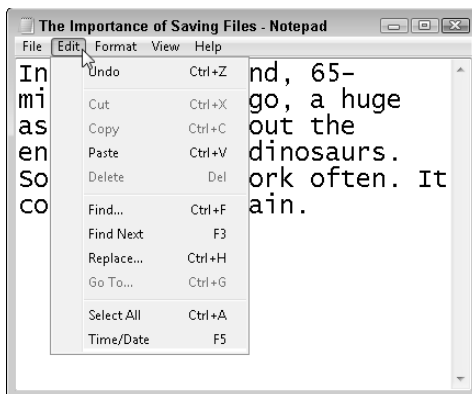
The Importance of Saving Files - Notepad

File Edit Format View Help

Undo Ctrl+Z
Cut Ctrl+X
Copy Ctrl+C
Paste Ctrl+V
Delete Del
Find... Ctrl+F
Find Next F3
Replace... Ctrl+H
Go To... Ctrl+G
Select All Ctrl+A
Time/Date F5

In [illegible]nd, 65-
mi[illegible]go, a huge
as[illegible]out the
en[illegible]dinosaurs.
So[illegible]ork often. It
co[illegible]ain.